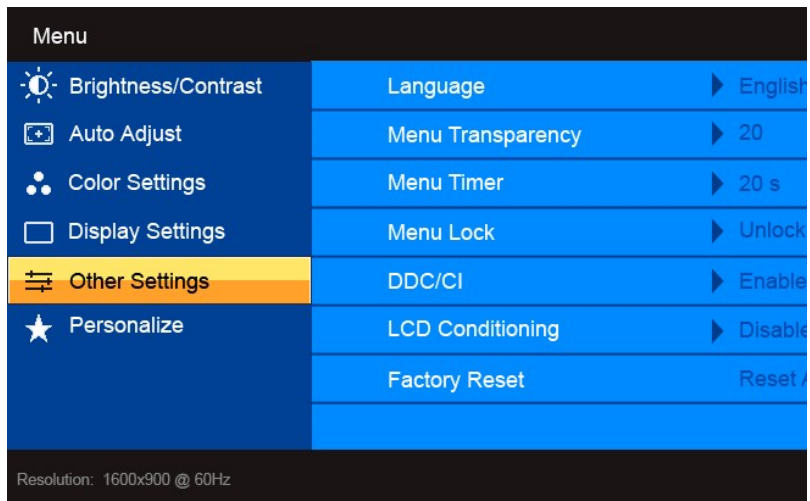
Menu

Brightness/Contrast
Auto Adjust
Color Settings
Display Settings
Other Settings
Personalize

Language English
Menu Transparency 20
Menu Timer 20 s
Menu Lock Unlock
DDC/CI Enable
LCD Conditioning Disable
Factory Reset Reset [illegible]

Resolution: 1600x900 @ 60Hz